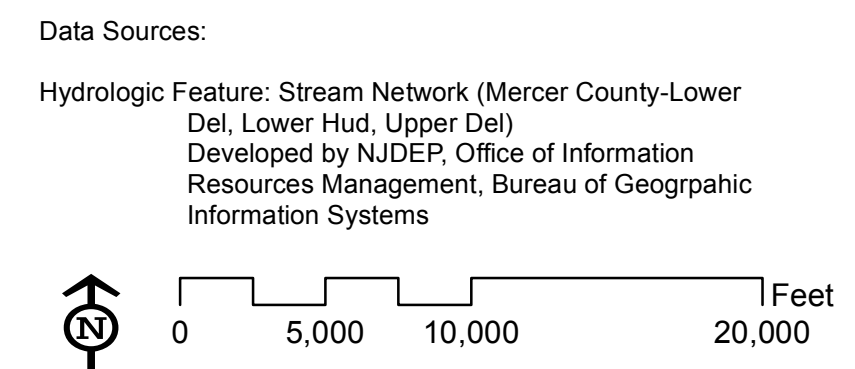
Data Sources:

Hydrologic Feature: Stream Network (Mercer County-Lower Del, Lower Hud, Upper Del)
Developed by NJDEP, Office of Information Resources Management, Bureau of Geogrpahic Information Systems

N

0 5,000 10,000 20,000 Feet